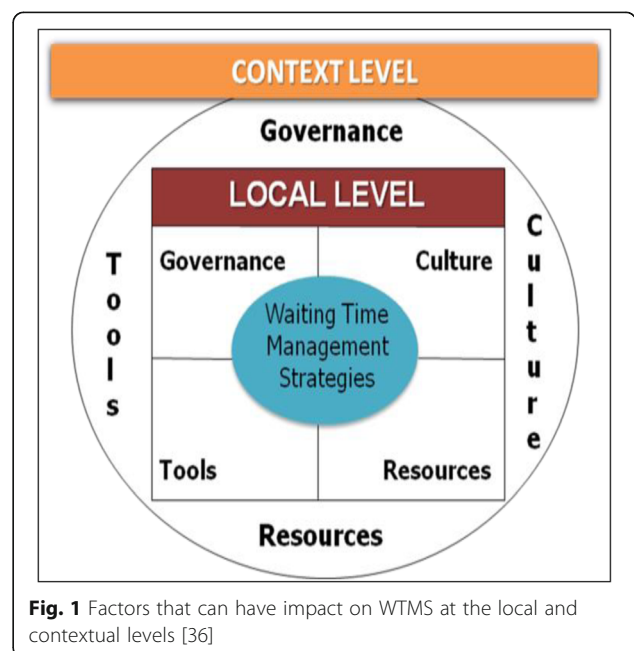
CONTEXT LEVEL

Governance

LOCAL LEVEL

Tools

Culture

Governance

Culture

Waiting Time Management Strategies

Tools

Resources

Resources

**Fig. 1** Factors that can have impact on WTMS at the local and contextual levels [36]